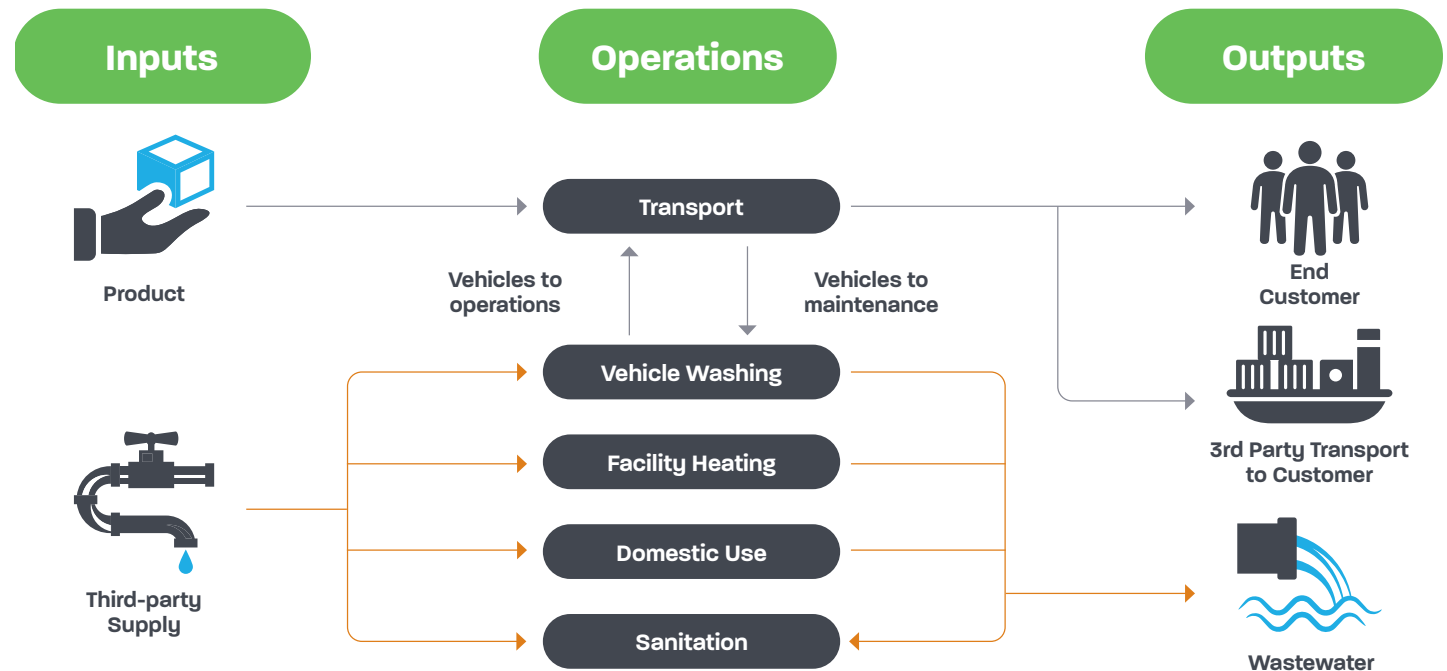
Inputs

Operations

Outputs

Product

Transport

Vehicles to operations

Vehicles to maintenance

End Customer

Vehicle Washing

Facility Heating

3rd Party Transport to Customer

Domestic Use

Third-party Supply

Sanitation

Wastewater